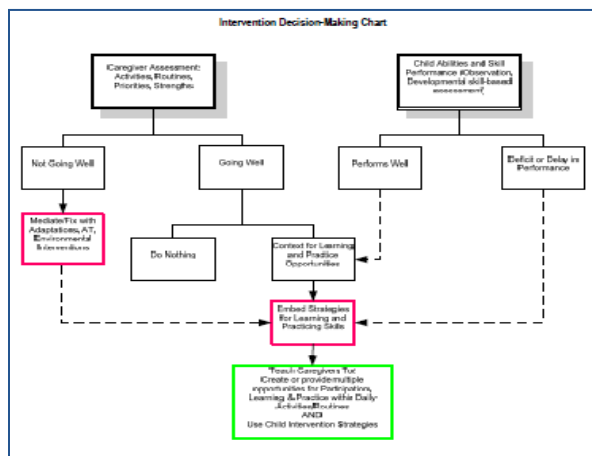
Intervention Decision-Making Chart

(Caregiver Assessment: Activities, Routines, Priorities, Strengths)

Child Abilities and Skill Performance (Observation, Developmental skill-based assessment)

Not Going Well

Going Well

Performs Well

Deficit or Delay in Performance

Mediate/Fix with Adaptations, AT, Environmental Interventions

Do Nothing

Context for Learning and Practice Opportunities

Embed Strategies for Learning and Practicing Skills

Teach Caregivers To: (Create or provide multiple opportunities for Participation, Learning & Practice within Daily Activities/Routines AND Use Child Intervention Strategies